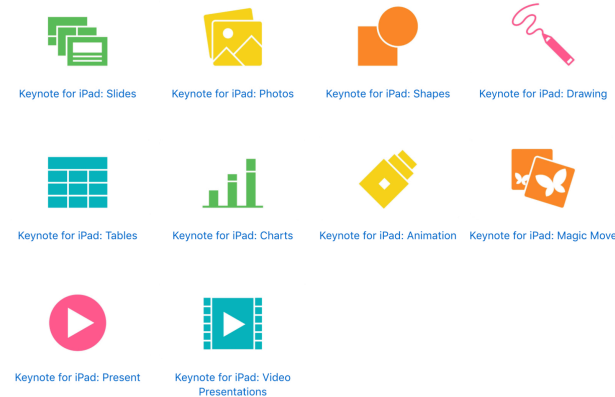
Keynote for iPad: Slides

Keynote for iPad: Photos

Keynote for iPad: Shapes

Keynote for iPad: Drawing

Keynote for iPad: Tables

Keynote for iPad: Charts

Keynote for iPad: Animation

Keynote for iPad: Magic Move

Keynote for iPad: Present

Keynote for iPad: Video Presentations